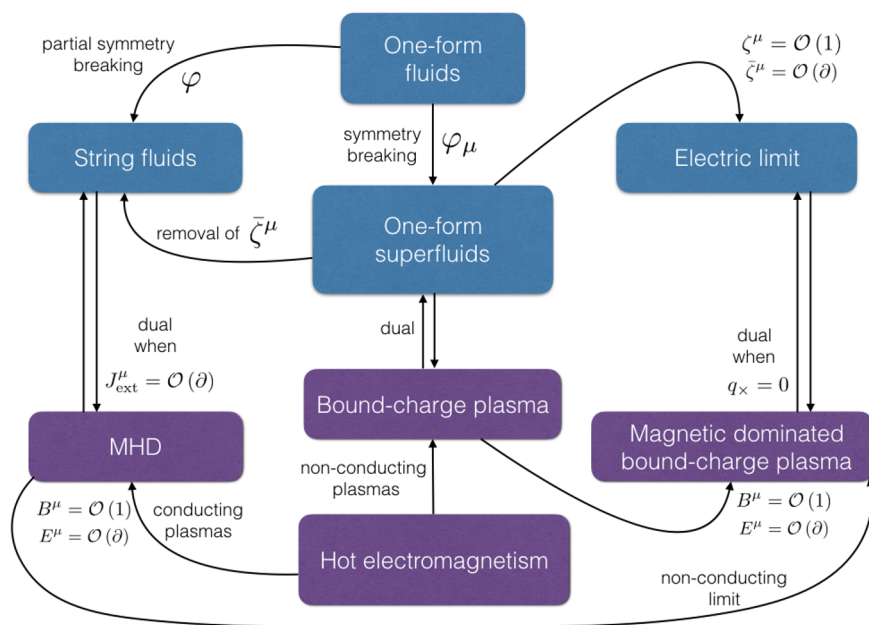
partial symmetry breaking

$\varphi$

One-form fluids

$\zeta^\mu = \mathcal{O}(1)$
$\bar{\zeta}^\mu = \mathcal{O}(\partial)$

String fluids

symmetry breaking

$\varphi_\mu$

Electric limit

removal of $\bar{\zeta}^\mu$

One-form superfluids

dual when

$J^\mu_{\text{ext}} = \mathcal{O}(\partial)$

dual

dual when

$q_\times = 0$

Bound-charge plasma

MHD

Magnetic dominated bound-charge plasma

non-conducting plasmas

$B^\mu = \mathcal{O}(1)$
$E^\mu = \mathcal{O}(\partial)$

conducting plasmas

$B^\mu = \mathcal{O}(1)$
$E^\mu = \mathcal{O}(\partial)$

Hot electromagnetism

non-conducting limit